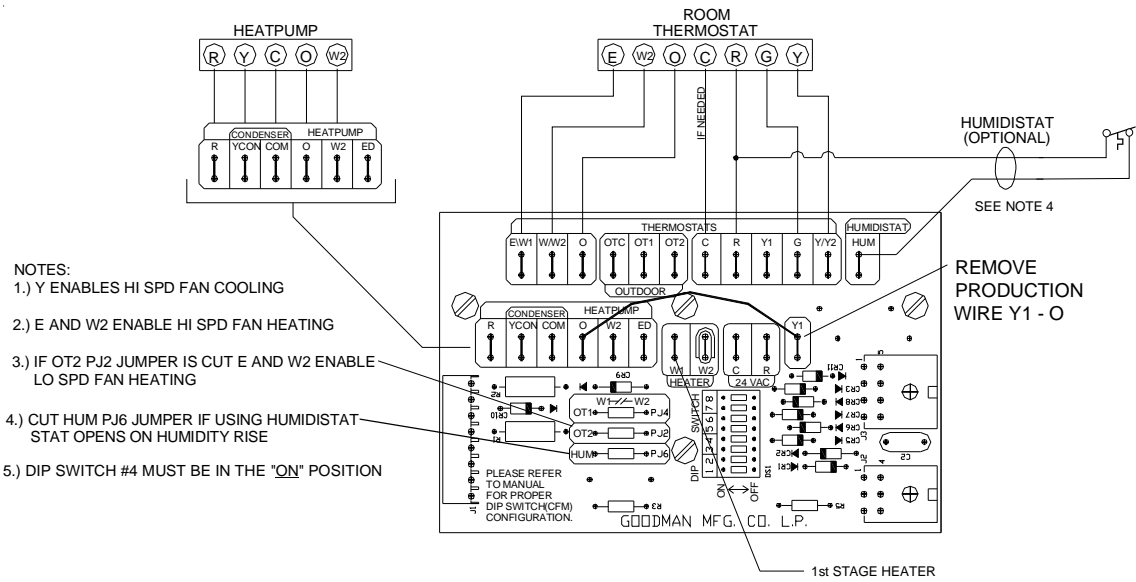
HEATPUMP

R Y C O W2

CONDENSER HEATPUMP
R YCON COM O W2 ED

ROOM THERMOSTAT

E W2 O C R G Y

IF NEEDED

HUMIDISTAT (OPTIONAL)

SEE NOTE 4

THERMOSTATS
E\W1 W/W2 O OTC OT1 OT2 C R Y1 G Y/Y2
OUTDOOR

HUMIDISTAT
HUM

REMOVE PRODUCTION WIRE Y1 - O

NOTES:
1.) Y ENABLES HI SPD FAN COOLING

2.) E AND W2 ENABLE HI SPD FAN HEATING

3.) IF OT2 PJ2 JUMPER IS CUT E AND W2 ENABLE LO SPD FAN HEATING

4.) CUT HUM PJ6 JUMPER IF USING HUMIDISTAT STAT OPENS ON HUMIDITY RISE

5.) DIP SWITCH #4 MUST BE IN THE "ON" POSITION

CONDENSER HEATPUMP
R YCON COM O W2 ED

W1 W2
HEATER

C R
24 VAC

Y1

CR9
CR10
W1 W2
OT1 PJ4
OT2 PJ2
HUM PJ6
R2
R1

DIP SWITCH
1 2 3 4 5 6 7 8
ON OFF
DS1

CR11 CR3 CR8 CR7 CR6 CR5 CR4 CR1 CR2
C2

PLEASE REFER TO MANUAL FOR PROPER DIP SWITCH(CFM) CONFIGURATION.

R3 R5

GOODMAN MFG. CO. L.P.

1st STAGE HEATER